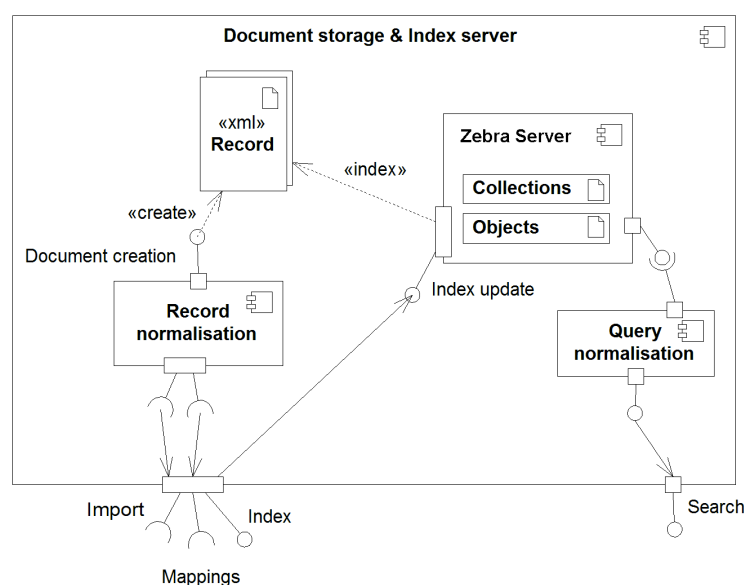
Document storage & Index server

«xml»
Record

«index»

Zebra Server

Collections

Objects

«create»

Document creation

Record normalisation

Index update

Query normalisation

Import

Index

Search

Mappings